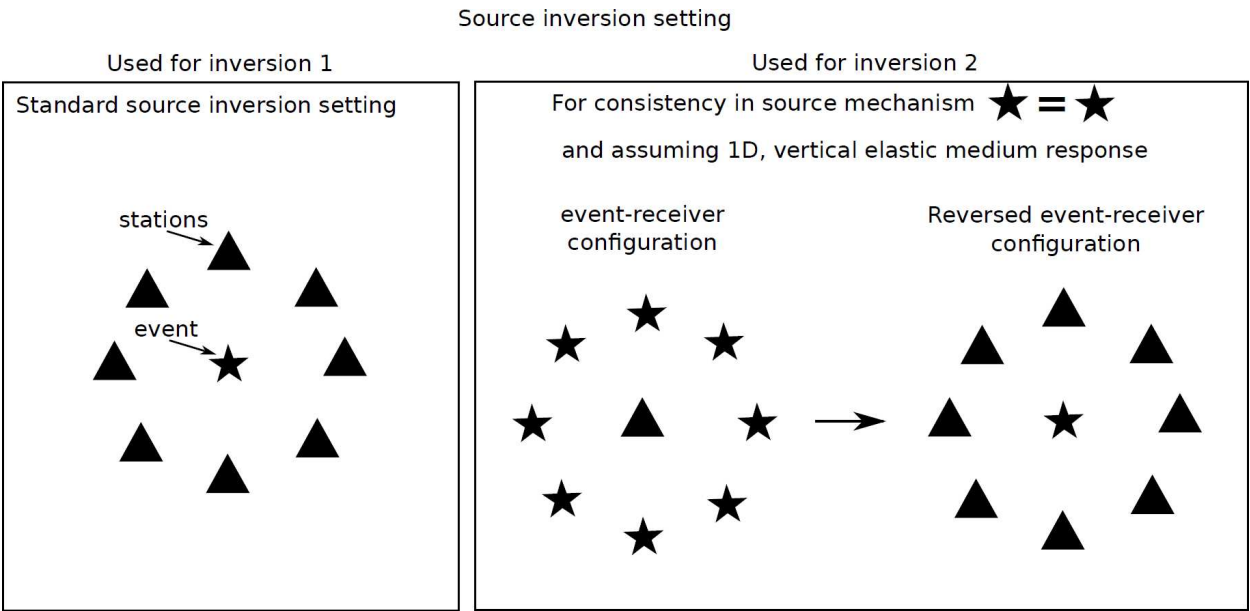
Source inversion setting

Used for inversion 1

Standard source inversion setting

stations

event

Used for inversion 2

For consistency in source mechanism ★ = ★

and assuming 1D, vertical elastic medium response

event-receiver configuration

Reversed event-receiver configuration